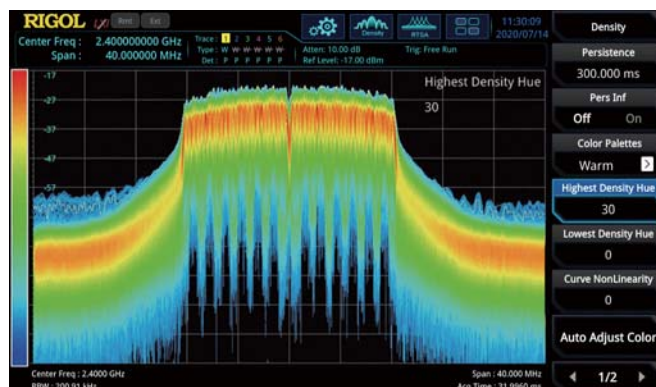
RIGOL Rmt Ext
Center Freq : 2.400000000 GHz
Span : 40.000000 MHz
Trace : 1 2 3 4 5 6
Type : W W W W W W
Det : P P P P P P
Atten: 10.00 dB
Ref Level: -17.00 dBm
Trig: Free Run
Density
RTSA
11:30:09
2020/07/14

-17
-27
-37
-47
-57

Highest Density Hue
30

Center Freq : 2.4000 GHz
RBW : 200.91 kHz
Span : 40.000 MHz
Acq Time : 31.9960 ms

Density
Persistence
300.000 ms
Pers Inf
Off On
Color Palettes
Warm
Highest Density Hue
30
Lowest Density Hue
0
Curve NonLinearity
0
Auto Adjust Color
1/2